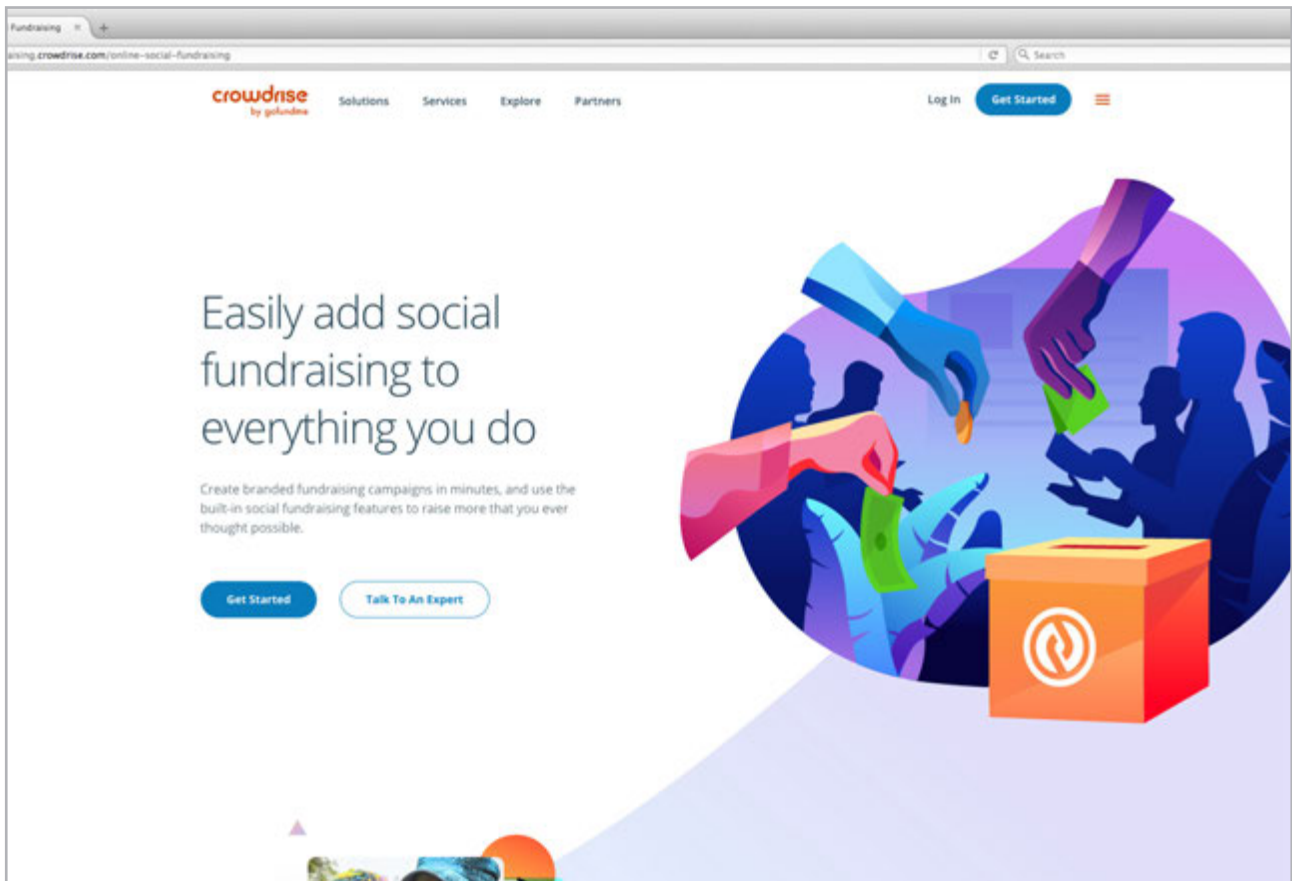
Fundraising

aising.crowdrise.com/online-social-fundraising

Search

crowdrise by gofundme

Solutions Services Explore Partners

Log In Get Started

Easily add social fundraising to everything you do

Create branded fundraising campaigns in minutes, and use the built-in social fundraising features to raise more that you ever thought possible.

Get Started

Talk To An Expert